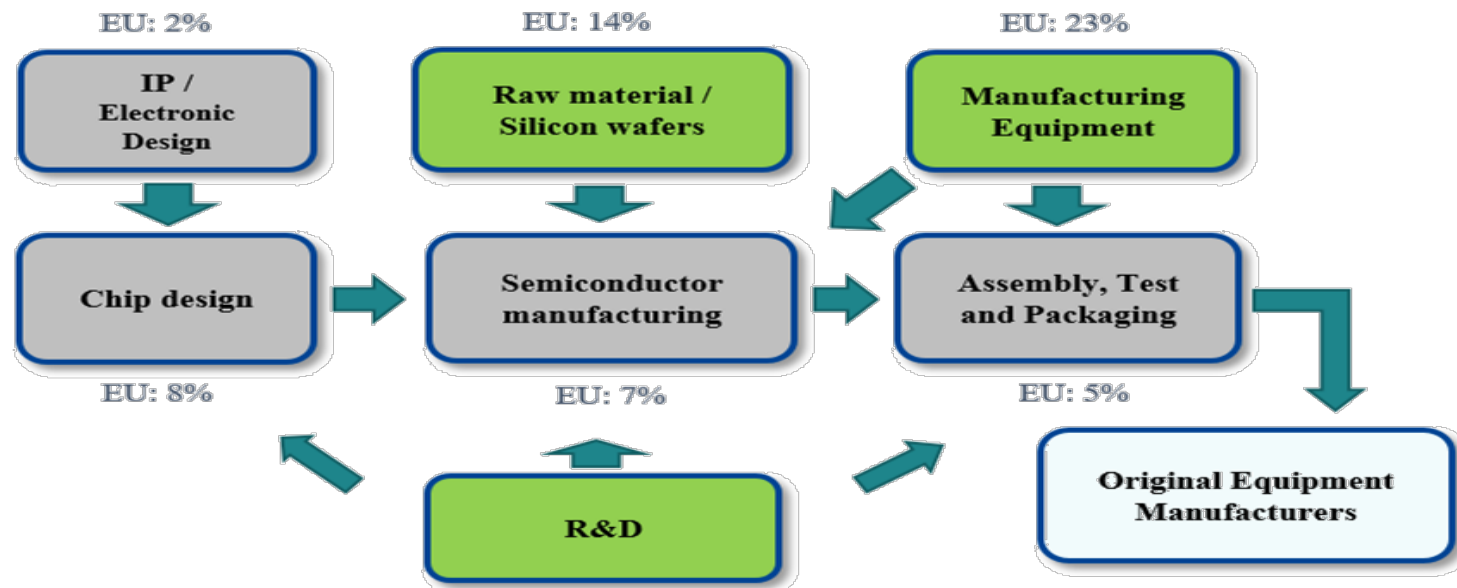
EU: 2%

IP / Electronic Design

EU: 14%

Raw material / Silicon wafers

EU: 23%

Manufacturing Equipment

Chip design

EU: 8%

Semiconductor manufacturing

EU: 7%

Assembly, Test and Packaging

EU: 5%

R&D

Original Equipment Manufacturers